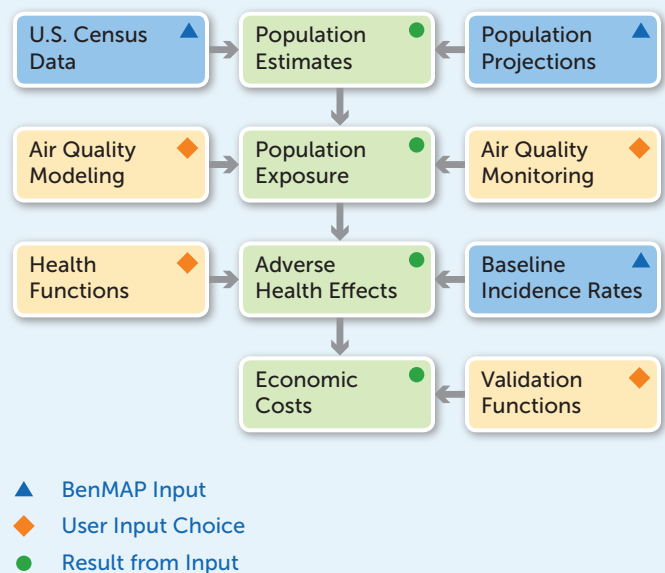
U.S. Census Data

Population Estimates

Population Projections

Air Quality Modeling

Population Exposure

Air Quality Monitoring

Health Functions

Adverse Health Effects

Baseline Incidence Rates

Economic Costs

Validation Functions

BenMAP Input

User Input Choice

Result from Input